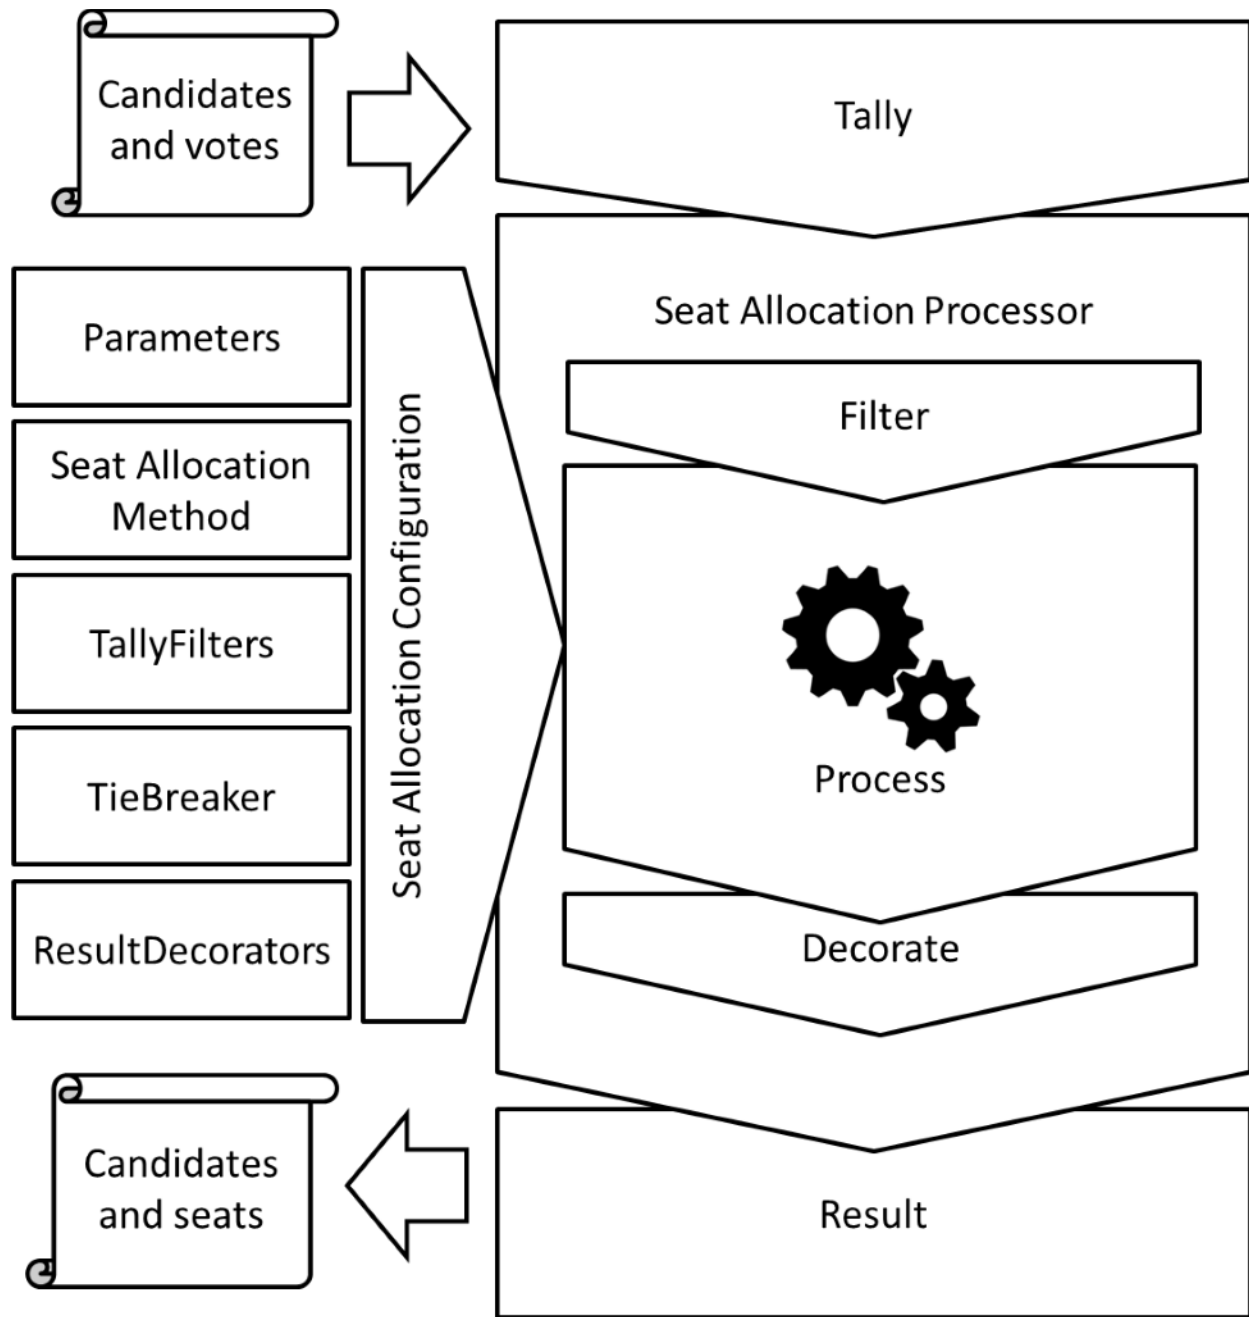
Candidates and votes

Tally

Seat Allocation Processor

Parameters

Seat Allocation Method

TallyFilters

TieBreaker

ResultDecorators

Seat Allocation Configuration

Filter

Process

Decorate

Candidates and seats

Result